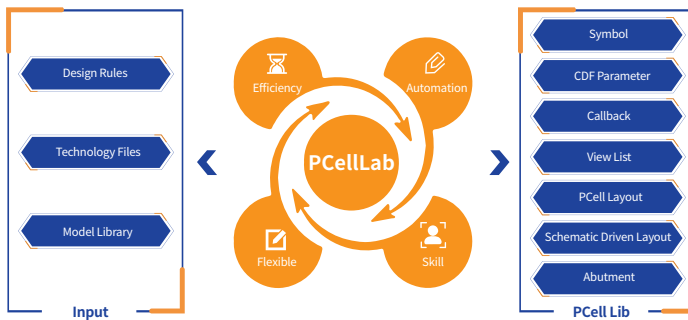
Design Rules

Technology Files

Model Library

Input

Efficiency

Automation

PCellLab

Flexible

Skill

Symbol

CDF Parameter

Callback

View List

PCell Layout

Schematic Driven Layout

Abutment

PCell Lib